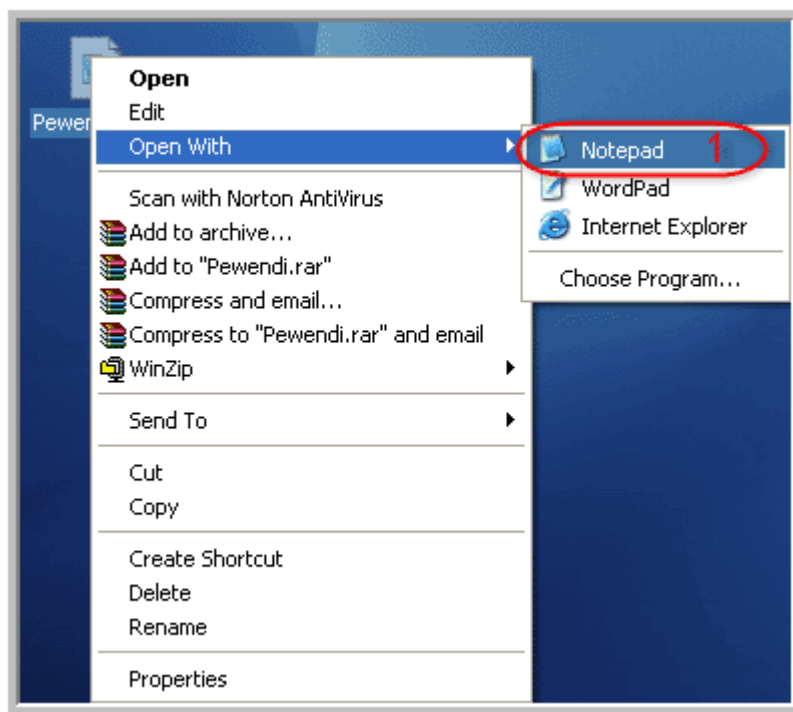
Pewer

Open
Edit
Open With

Scan with Norton AntiVirus
Add to archive...
Add to "Pewendi.rar"
Compress and email...
Compress to "Pewendi.rar" and email
WinZip

Send To

Cut
Copy

Create Shortcut
Delete
Rename

Properties

Notepad 1
WordPad
Internet Explorer

Choose Program...